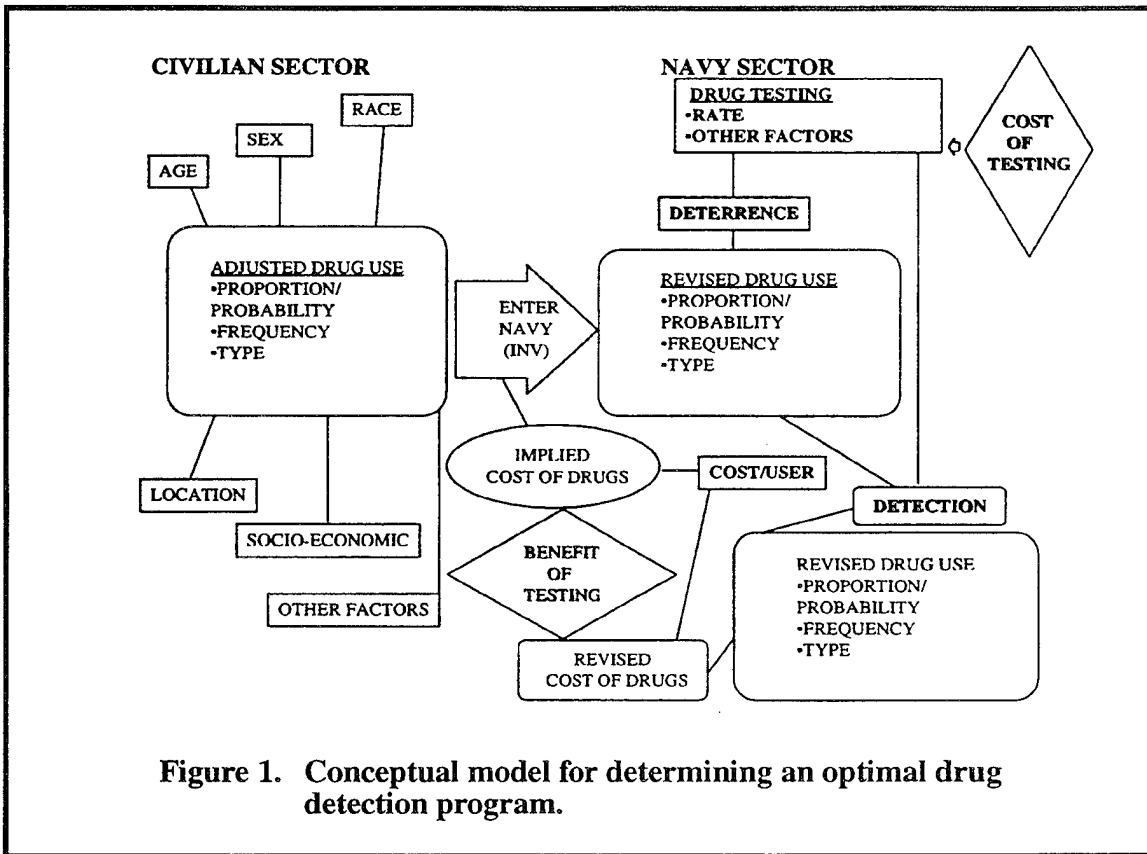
CIVILIAN SECTOR

RACE

SEX

AGE

ADJUSTED DRUG USE
•PROPORTION/ PROBABILITY
•FREQUENCY
•TYPE

LOCATION

SOCIO-ECONOMIC

OTHER FACTORS

NAVY SECTOR

DRUG TESTING
•RATE
•OTHER FACTORS

COST OF TESTING

DETERRENCE

ENTER NAVY (INV)

REVISED DRUG USE
•PROPORTION/ PROBABILITY
•FREQUENCY
•TYPE

IMPLIED COST OF DRUGS

COST/USER

DETECTION

BENEFIT OF TESTING

REVISED DRUG USE
•PROPORTION/ PROBABILITY
•FREQUENCY
•TYPE

REVISED COST OF DRUGS

Figure 1. Conceptual model for determining an optimal drug detection program.